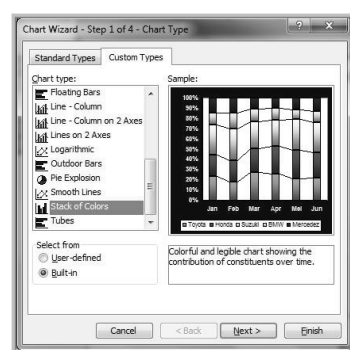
Chart Wizard - Step 1 of 4 - Chart Type

?

X

Standard Types

Custom Types

Chart type:

Floating Bars

Line - Column

Line - Column on 2 Axes

Lines on 2 Axes

Logarithmic

Outdoor Bars

Pie Explosion

Smooth Lines

Stack of Colors

Tubes

Sample:

100%
90%
80%
70%
60%
50%
40%
30%
20%
10%
0%

Jan Feb Mar Apr Mei Jun

Toyota Honda Suzuki BMW Mercedez

Select from

User-defined

Built-in

Colorful and legible chart showing the contribution of constituents over time.

Cancel

< Back

Next >

Finish